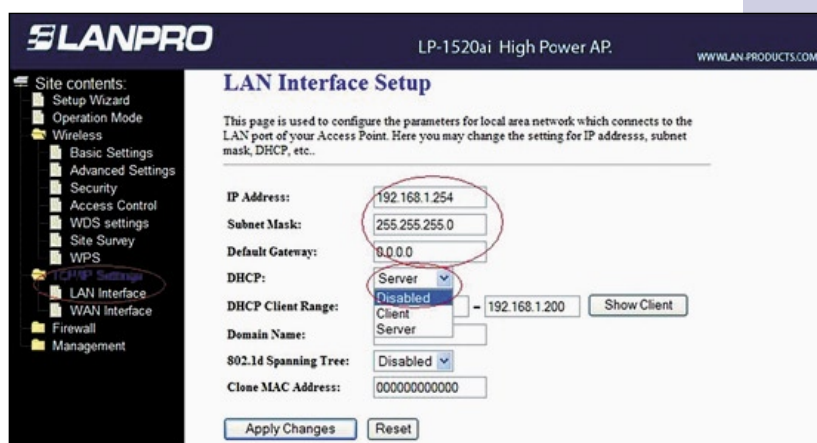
LANPRO

LP-1520ai High Power AP.

WWW.LAN-PRODUCTS.COM

Site contents:
Setup Wizard
Operation Mode
Wireless
Basic Settings
Advanced Settings
Security
Access Control
WDS settings
Site Survey
WPS
TCP/IP Settings
LAN Interface
WAN Interface
Firewall
Management

LAN Interface Setup

This page is used to configure the parameters for local area network which connects to the LAN port of your Access Point. Here you may change the setting for IP addresss, subnet mask, DHCP, etc..

| | |
|---|---|
| IP Address: | 192.168.1.254 |
| Subnet Mask: | 255.255.255.0 |
| Default Gateway: | 0.0.0.0 |
| DHCP: | Server |
| DHCP Client Range: | Disabled Client Server - 192.168.1.200 Show Client |
| Domain Name: | |
| 802.1d Spanning Tree: | Disabled |
| Clone MAC Address: | 000000000000 |

Apply Changes Reset